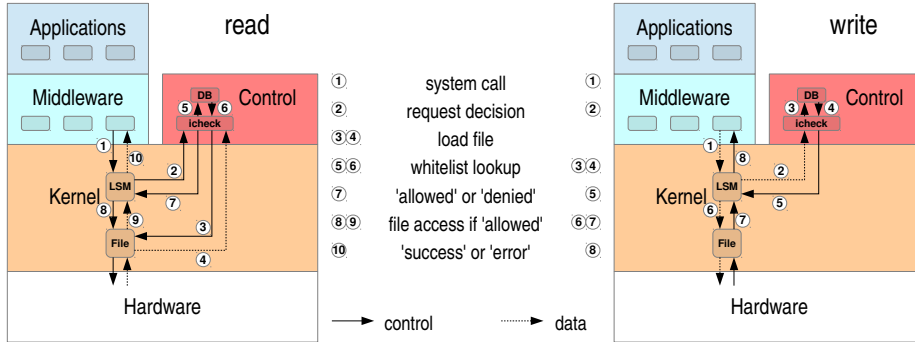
Applications

read

Middleware

Control

DB

5 6

icheck

1

10

2

Kernel

LSM

7

8

9

3

File

4

Hardware

| 1 | system call | 1 |
|---|---|---|
| 2 | request decision | 2 |
| 3 4 | load file | |
| 5 6 | whitelist lookup | 3 4 |
| 7 | 'allowed' or 'denied' | 5 |
| 8 9 | file access if 'allowed' | 6 7 |
| 10 | 'success' or 'error' | 8 |

control

data

Applications

write

Middleware

Control

DB

3 4

icheck

1

8

2

Kernel

LSM

5

6

7

File

Hardware